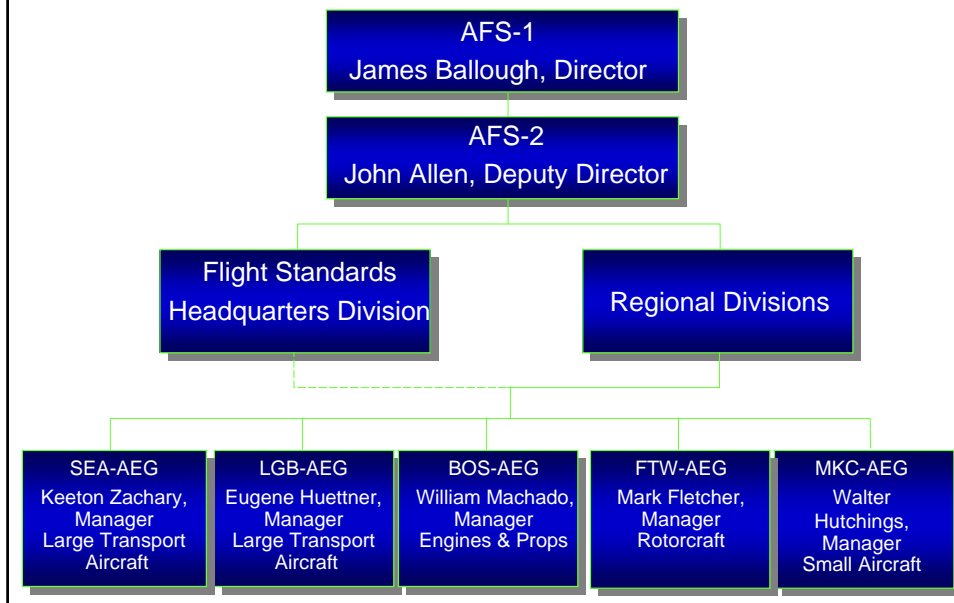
AFS-1
James Ballough, Director

AFS-2
John Allen, Deputy Director

Flight Standards Headquarters Division

Regional Divisions

SEA-AEG
Keeton Zachary, Manager
Large Transport Aircraft

LGB-AEG
Eugene Huettner, Manager
Large Transport Aircraft

BOS-AEG
William Machado, Manager
Engines & Props

FTW-AEG
Mark Fletcher, Manager
Rotorcraft

MKC-AEG
Walter Hutchings, Manager
Small Aircraft